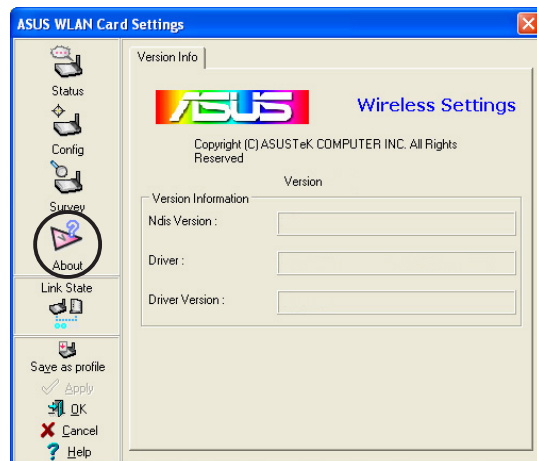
ASUS WLAN Card Settings

Status

Config

Survey

About

Link State

Save as profile

Apply

OK

Cancel

Help

Version Info

ASUS

Wireless Settings

Copyright (C) ASUSTeK COMPUTER INC. All Rights Reserved

Version

Version Information

Ndis Version :

Driver :

Driver Version :